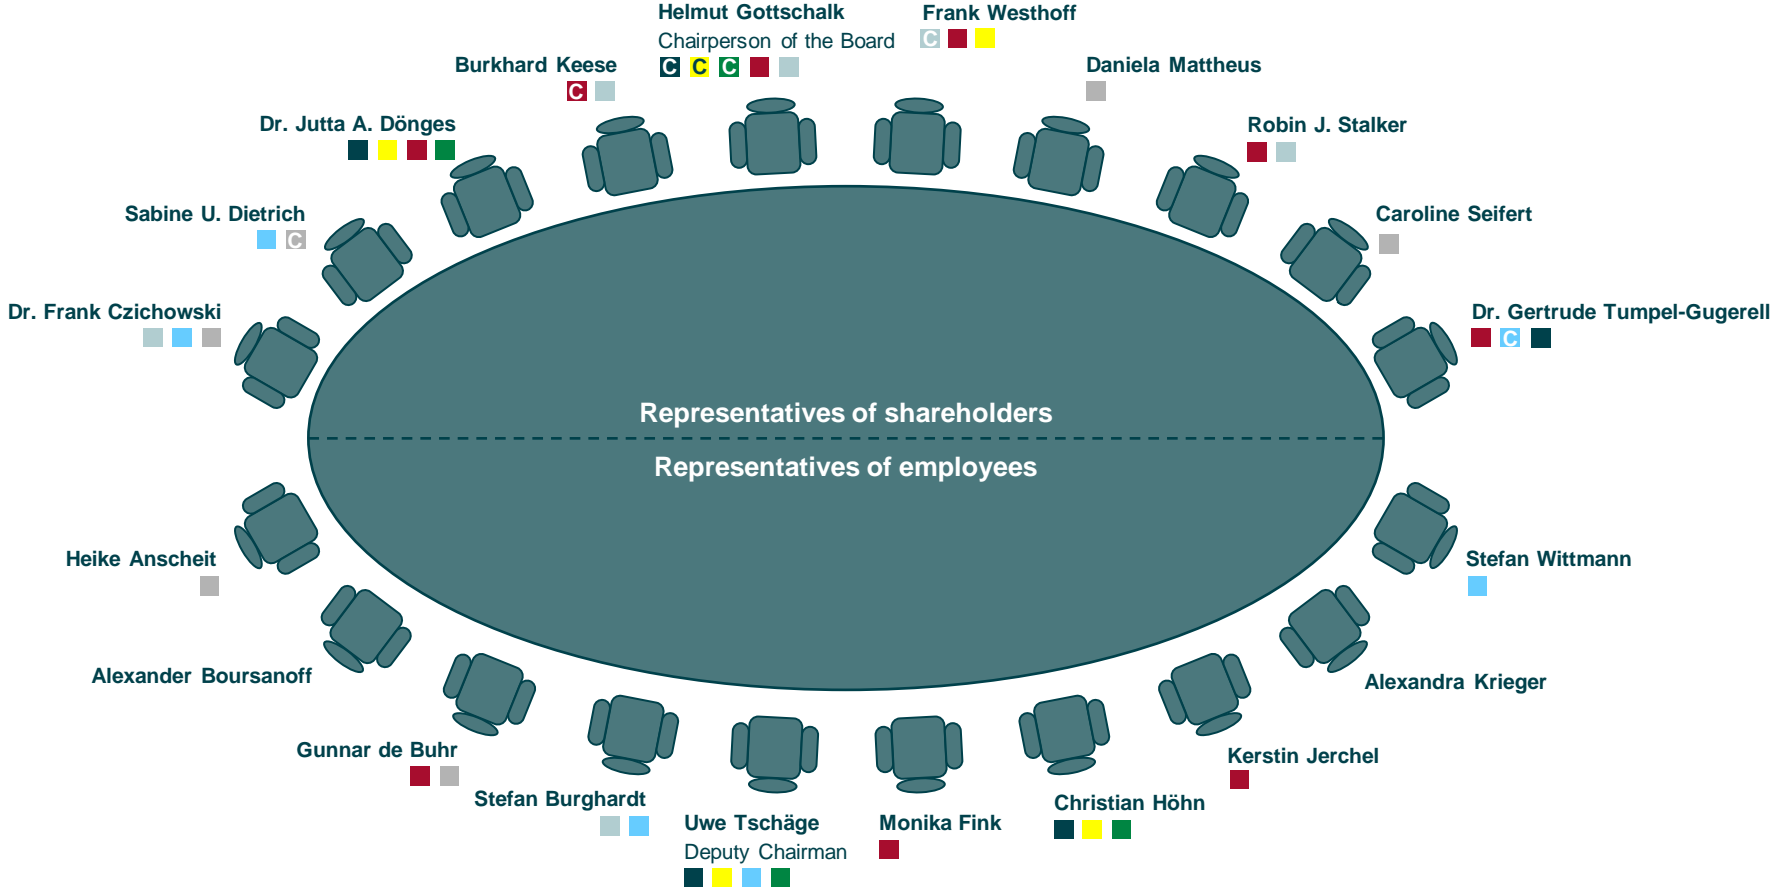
Helmut Gottschalk
Chairperson of the Board
C C C

Frank Westhoff
C

Burkhard Keese
C

Daniela Mattheus

Dr. Jutta A. Dönges

Robin J. Stalker

Sabine U. Dietrich
C

Caroline Seifert

Dr. Frank Czichowski

Dr. Gertrude Tumpel-Gugerell
C

Representatives of shareholders

Representatives of employees

Heike Anscheit

Stefan Wittmann

Alexander Boursanoff

Alexandra Krieger

Gunnar de Buhr

Kerstin Jerchel

Stefan Burghardt

Christian Höhn

Uwe Tschäge
Deputy Chairman

Monika Fink